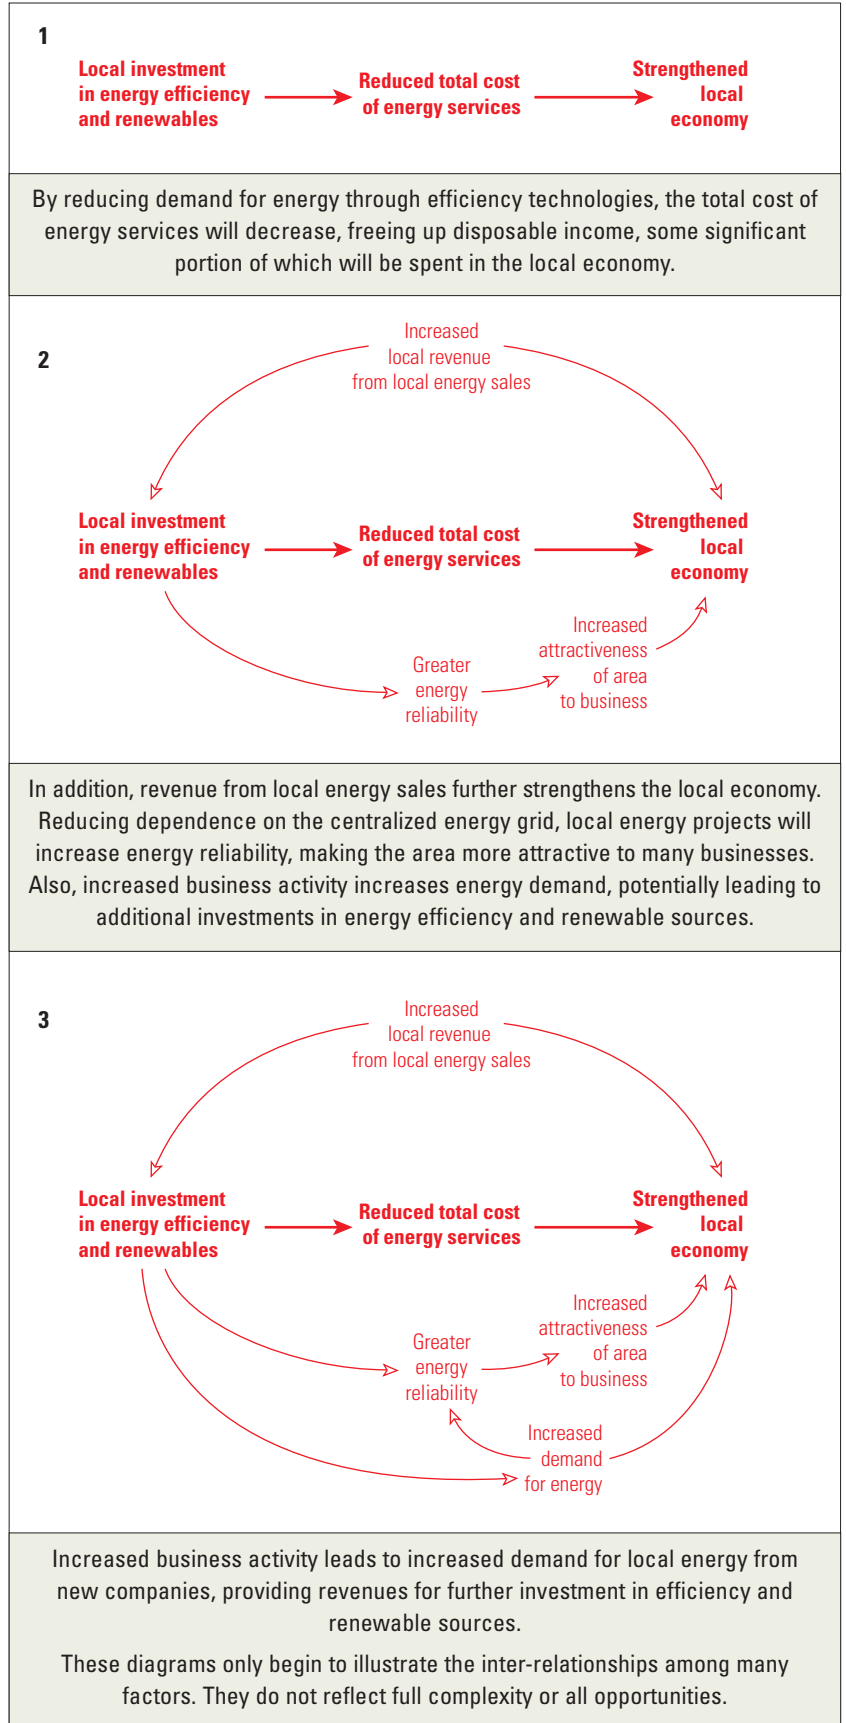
1

Local investment in energy efficiency and renewables

Reduced total cost of energy services

Strengthened local economy

By reducing demand for energy through efficiency technologies, the total cost of energy services will decrease, freeing up disposable income, some significant portion of which will be spent in the local economy.

2

Increased local revenue from local energy sales

Local investment in energy efficiency and renewables

Reduced total cost of energy services

Strengthened local economy

Increased attractiveness of area to business

Greater energy reliability

In addition, revenue from local energy sales further strengthens the local economy. Reducing dependence on the centralized energy grid, local energy projects will increase energy reliability, making the area more attractive to many businesses. Also, increased business activity increases energy demand, potentially leading to additional investments in energy efficiency and renewable sources.

3

Increased local revenue from local energy sales

Local investment in energy efficiency and renewables

Reduced total cost of energy services

Strengthened local economy

Increased attractiveness of area to business

Greater energy reliability

Increased demand for energy

Increased business activity leads to increased demand for local energy from new companies, providing revenues for further investment in efficiency and renewable sources.

These diagrams only begin to illustrate the inter-relationships among many factors. They do not reflect full complexity or all opportunities.